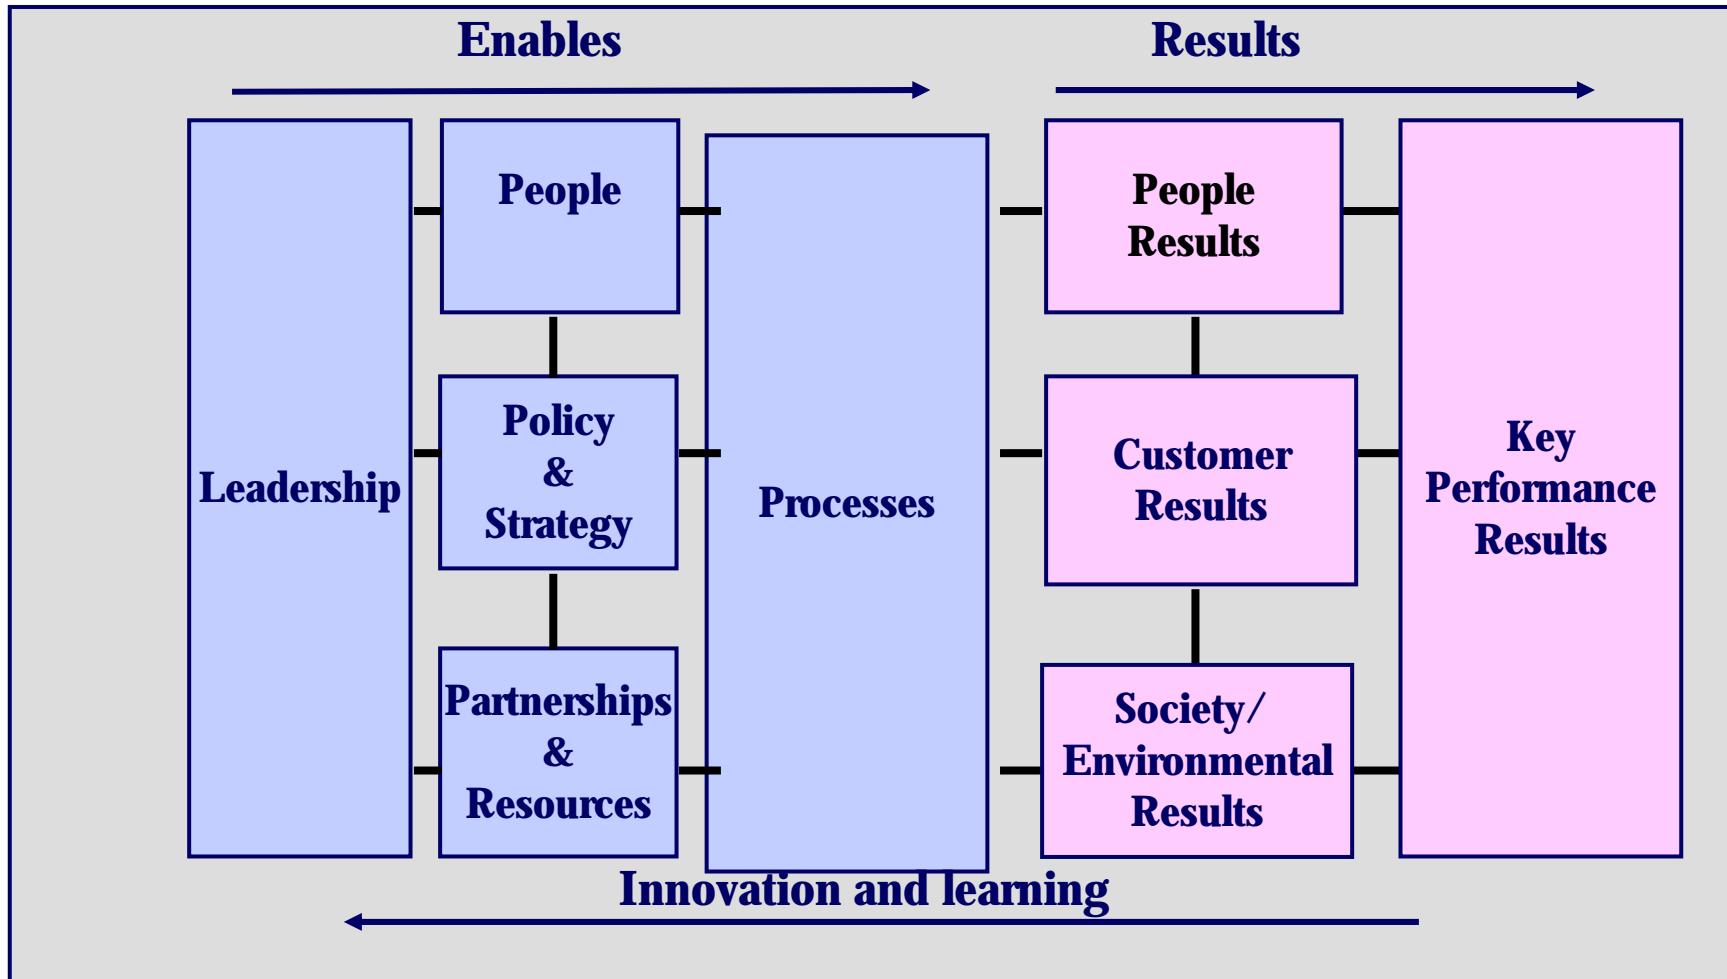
Enables

Results

Leadership

People

Policy & Strategy

Partnerships & Resources

Processes

People Results

Customer Results

Society/ Environmental Results

Key Performance Results

Innovation and learning